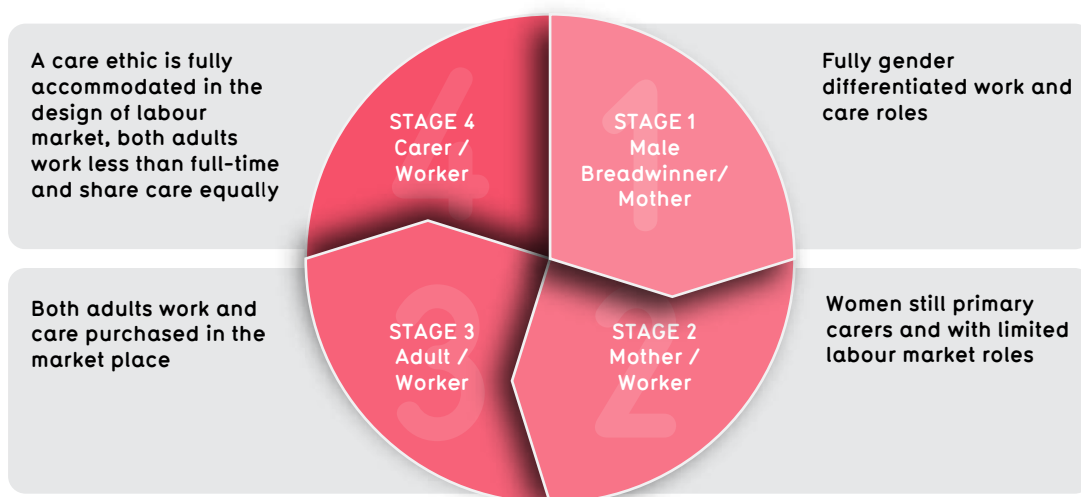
A care ethic is fully accommodated in the design of labour market, both adults work less than full-time and share care equally

4
STAGE 4
Carer / Worker

1
STAGE 1
Male Breadwinner/ Mother

Fully gender differentiated work and care roles

Both adults work and care purchased in the market place

3
STAGE 3
Adult / Worker

2
STAGE 2
Mother / Worker

Women still primary carers and with limited labour market roles